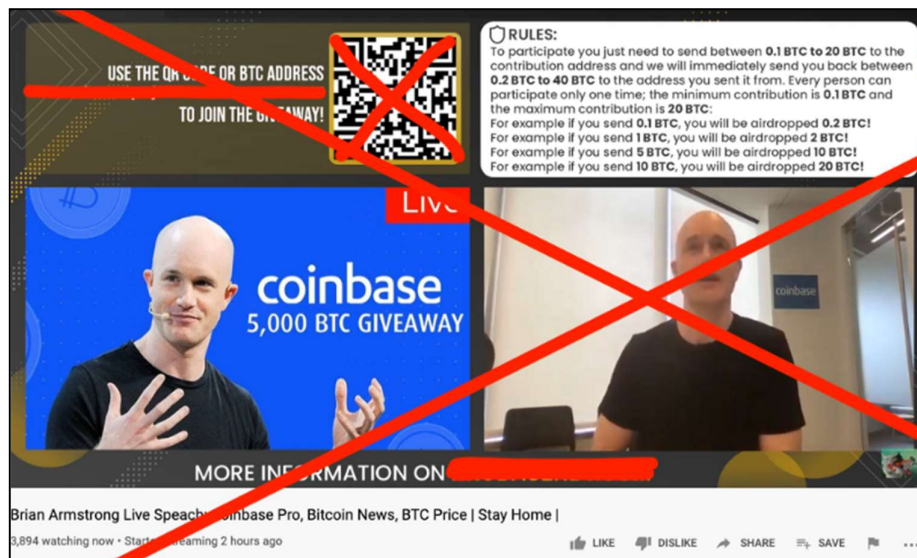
USE THE QR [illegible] OR BTC ADDRESS

TO JOIN THE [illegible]AWAY!

RULES:
To participate you just need to send between 0.1 BTC to 20 BTC to the contribution address and we will immediately send you back between 0.2 BTC to 40 BTC to the address you sent it from. Every person can participate only one time; the minimum contribution is 0.1 BTC and the maximum contribution is 20 BTC:
For example if you send 0.1 BTC, you will be airdropped 0.2 BTC!
For example if you send 1 BTC, you will be airdropped 2 BTC!
For example if you send 5 BTC, you will be airdropped 10 BTC!
For example if you send 10 BTC, you will be airdropped 20 BTC!

Live

coinbase
5,000 BTC GIVEAWAY

coinbase

MORE INFORMATION ON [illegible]

Brian Armstrong Live Speach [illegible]oinbase Pro, Bitcoin News, BTC Price | Stay Home |

3,894 watching now • Start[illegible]reaming 2 hours ago

LIKE DISLIKE SHARE SAVE